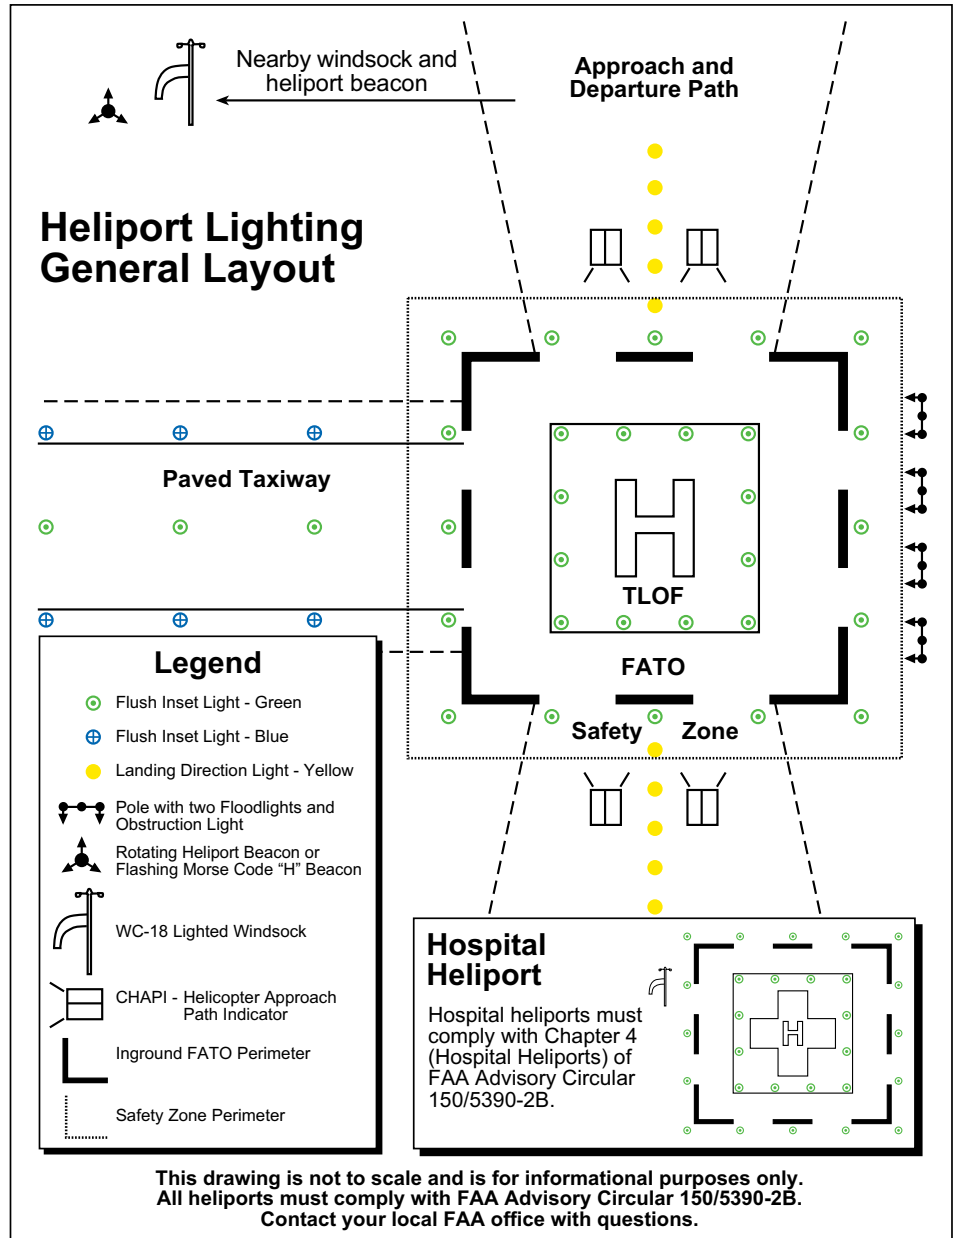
Nearby windsock and heliport beacon

Approach and Departure Path

Heliport Lighting General Layout

Paved Taxiway

H

TLOF

FATO

Safety Zone

Legend

Flush Inset Light - Green

Flush Inset Light - Blue

Landing Direction Light - Yellow

Pole with two Floodlights and Obstruction Light

Rotating Heliport Beacon or Flashing Morse Code “H” Beacon

WC-18 Lighted Windsock

CHAPI - Helicopter Approach Path Indicator

Inground FATO Perimeter

Safety Zone Perimeter

Hospital Heliport

Hospital heliports must comply with Chapter 4 (Hospital Heliports) of FAA Advisory Circular 150/5390-2B.

H

This drawing is not to scale and is for informational purposes only.
All heliports must comply with FAA Advisory Circular 150/5390-2B.
Contact your local FAA office with questions.